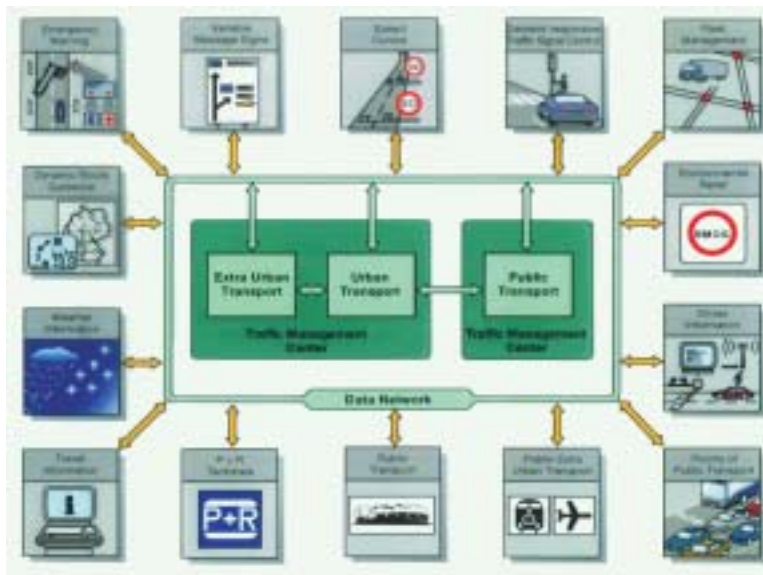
Emergency Warning

Variable Message Signs

Speed Control

Demand-responsive Traffic Signal Control

Fleet Management

Dynamic Route Guidance

Environmental Radar

SMOG

Extra Urban Transport

Urban Transport

Public Transport

Traffic Management Center

Traffic Management Center

Weather Information

Driver Information

Data Network

Travel Information

P+R Terminals

Public Transport

Public Extra Urban Transport

Priority of Public Transport

P+R